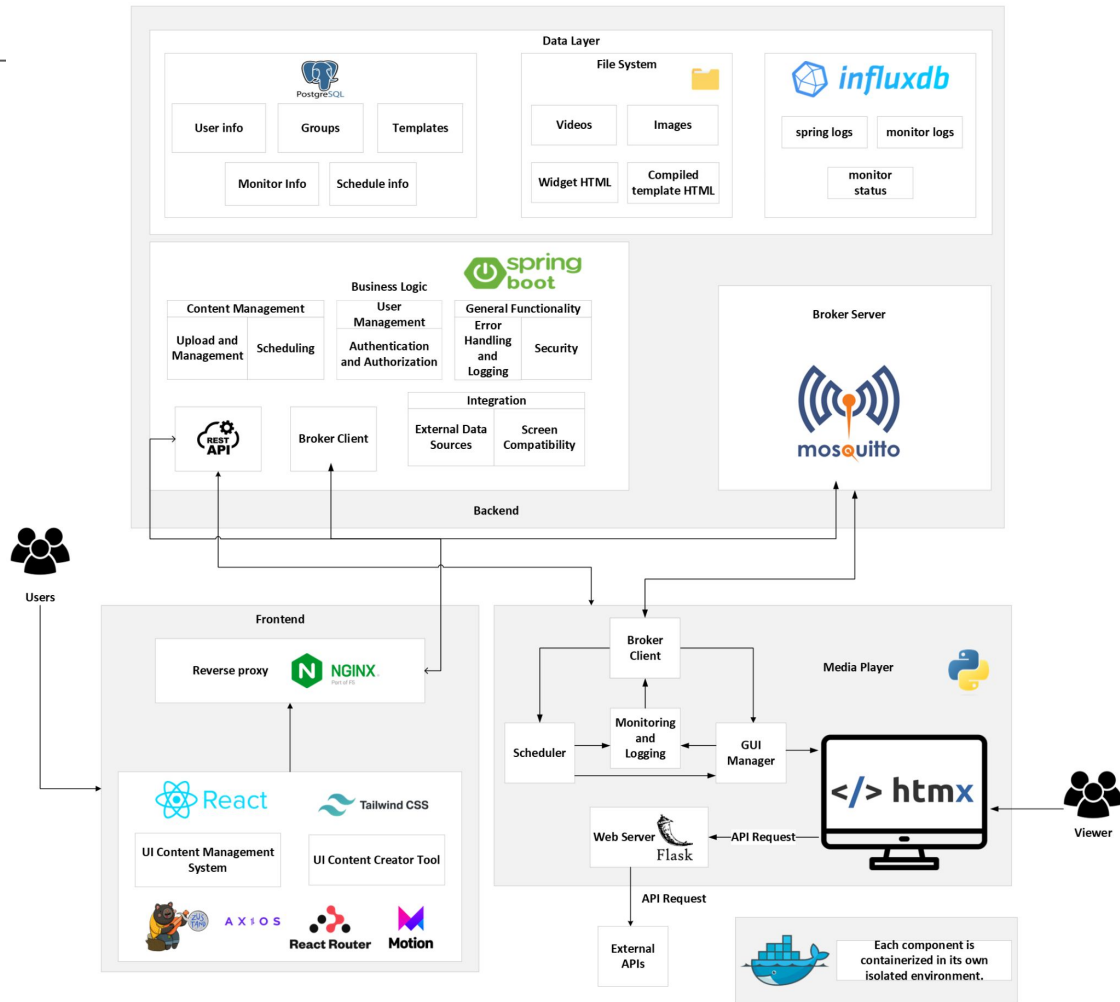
Data Layer

PostgreSQL

User info

Groups

Templates

Monitor Info

Schedule info

File System

Videos

Images

Widget HTML

Compiled template HTML

influxdb

spring logs

monitor logs

monitor status

spring boot

Business Logic

Content Management

Upload and Management

Scheduling

User Management

Authentication and Authorization

General Functionality

Error Handling and Logging

Security

REST API

Broker Client

Integration

External Data Sources

Screen Compatibility

Broker Server

mosquitto

Backend

Users

Frontend

Reverse proxy

NGINX Part of F5

React

Tailwind CSS

UI Content Management System

UI Content Creator Tool

AXIOS

React Router

Motion

Media Player

Broker Client

Monitoring and Logging

Scheduler

GUI Manager

htmx

Viewer

Web Server

Flask

API Request

API Request

External APIs

Each component is containerized in its own isolated environment.